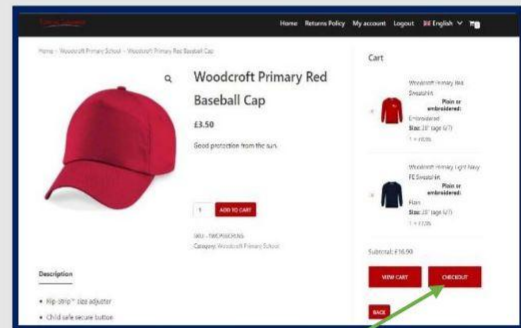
Home Returns Policy My account Logout English

Home › Woodcroft Primary School › Woodcroft Primary Red Baseball Cap

Woodcroft Primary Red Baseball Cap

£3.50

Good protection from the sun.

1 ADD TO CART

SKU: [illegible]
Category: Woodcroft Primary School

Description

• Rip-strip™ size adjuster
• Child safe secure button

Cart

Woodcroft Primary Red Sweatshirt
Plain or embroidered: Embroidered
Size: 26" (age 6/7)
1 × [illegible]

Woodcroft Primary Light Navy PE Sweatshirt
Plain or embroidered: Plain
Size: 26" (age 6/7)
1 × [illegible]

Subtotal: £16.90

VIEW CART CHECKOUT

BACK